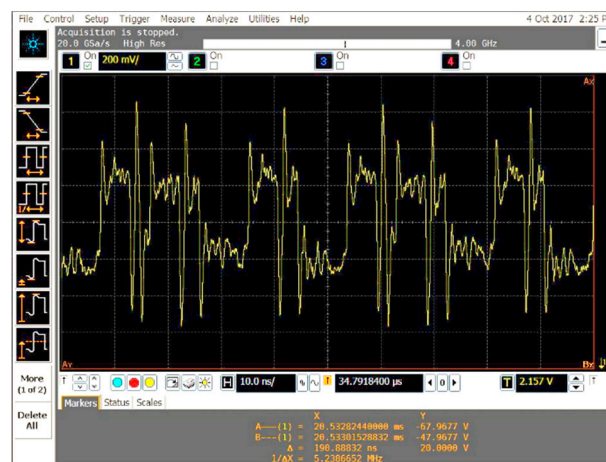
File Control Setup Trigger Measure Analyze Utilities Help

4 Oct 2017 2:25 P

Acquisition is stopped.
20.0 GSa/s High Res

1

4.00 GHz

1 On 200 mV/ 2 On 3 On 4 On

Ax

Ay

Bx

More (1 of 2)

Delete All

10.0 ns/ 34.7918400 µs 0 2.157 V

Markers Status Scales

X Y
A---(1) = 20.53282440000 ms -67.9677 V
B---(1) = 20.53301528832 ms -47.9677 V
Δ = 190.88832 ns 20.0000 V
1/ΔX = 5.2386652 MHz